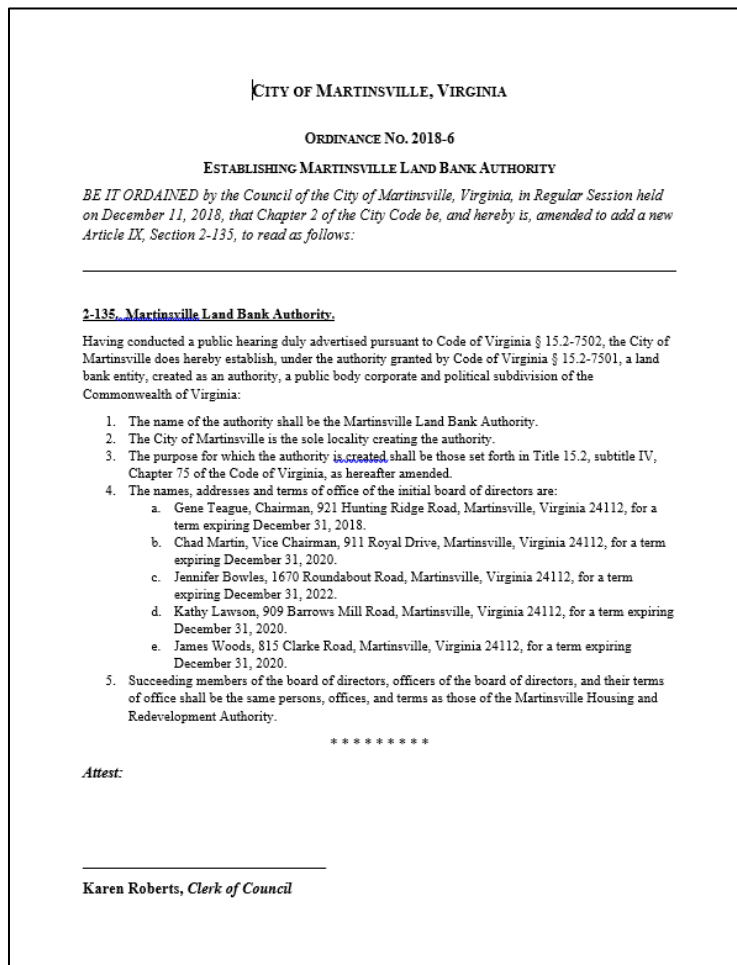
CITY OF MARTINSVILLE, VIRGINIA

ORDINANCE NO. 2018-6

ESTABLISHING MARTINSVILLE LAND BANK AUTHORITY

*BE IT ORDAINED by the Council of the City of Martinsville, Virginia, in Regular Session held on December 11, 2018, that Chapter 2 of the City Code be, and hereby is, amended to add a new Article IX, Section 2-135, to read as follows:*

**2-135. Martinsville Land Bank Authority.**

Having conducted a public hearing duly advertised pursuant to Code of Virginia § 15.2-7502, the City of Martinsville does hereby establish, under the authority granted by Code of Virginia § 15.2-7501, a land bank entity, created as an authority, a public body corporate and political subdivision of the Commonwealth of Virginia:

1. The name of the authority shall be the Martinsville Land Bank Authority.
2. The City of Martinsville is the sole locality creating the authority.
3. The purpose for which the authority is created shall be those set forth in Title 15.2, subtitle IV, Chapter 75 of the Code of Virginia, as hereafter amended.
4. The names, addresses and terms of office of the initial board of directors are:
   a. Gene Teague, Chairman, 921 Hunting Ridge Road, Martinsville, Virginia 24112, for a term expiring December 31, 2018.
   b. Chad Martin, Vice Chairman, 911 Royal Drive, Martinsville, Virginia 24112, for a term expiring December 31, 2020.
   c. Jennifer Bowles, 1670 Roundabout Road, Martinsville, Virginia 24112, for a term expiring December 31, 2022.
   d. Kathy Lawson, 909 Barrows Mill Road, Martinsville, Virginia 24112, for a term expiring December 31, 2020.
   e. James Woods, 815 Clarke Road, Martinsville, Virginia 24112, for a term expiring December 31, 2020.
5. Succeeding members of the board of directors, officers of the board of directors, and their terms of office shall be the same persons, offices, and terms as those of the Martinsville Housing and Redevelopment Authority.

* * * * * * * * *

*Attest:*

**Karen Roberts, *Clerk of Council***